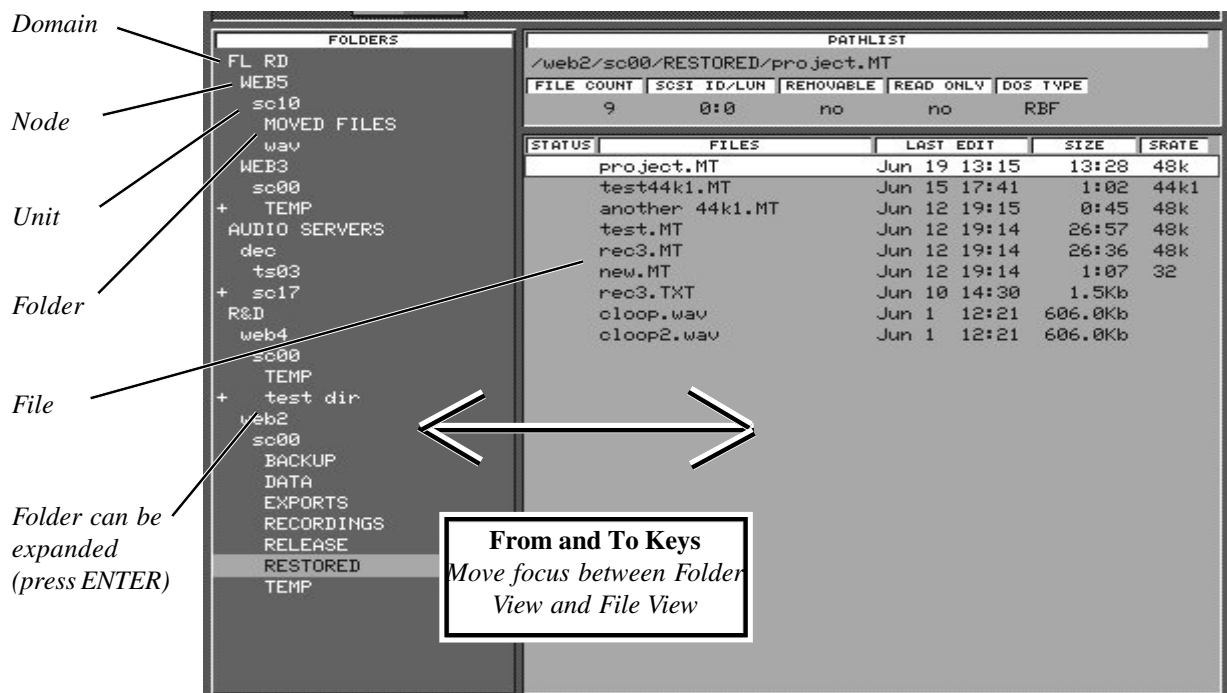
Domain

Node

Unit

Folder

File

Folder can be expanded (press ENTER)

FOLDERS
FL RD
WEB5
sc10
MOVED FILES
wav
WEB3
sc00
+ TEMP
AUDIO SERVERS
dec
ts03
+ sc17
R&D
web4
sc00
TEMP
+ test dir
web2
sc00
BACKUP
DATA
EXPORTS
RECORDINGS
RELEASE
RESTORED
TEMP

PATHLIST
/web2/sc00/RESTORED/project.MT

| FILE COUNT | SCSI ID/LUN | REMOVABLE | READ ONLY | DOS TYPE |
|---|---|---|---|---|
| 9 | 0:0 | no | no | RBF |

| STATUS | FILES | LAST EDIT | SIZE | SRATE |
|---|---|---|---|---|
| | project.MT | Jun 19 13:15 | 13:28 | 48k |
| | test44k1.MT | Jun 15 17:41 | 1:02 | 44k1 |
| | another 44k1.MT | Jun 12 19:15 | 0:45 | 48k |
| | test.MT | Jun 12 19:14 | 26:57 | 48k |
| | rec3.MT | Jun 12 19:14 | 26:36 | 48k |
| | new.MT | Jun 12 19:14 | 1:07 | 32 |
| | rec3.TXT | Jun 10 14:30 | 1.5Kb | |
| | cloop.wav | Jun 1 12:21 | 606.0Kb | |
| | cloop2.wav | Jun 1 12:21 | 606.0Kb | |

From and To Keys
Move focus between Folder View and File View